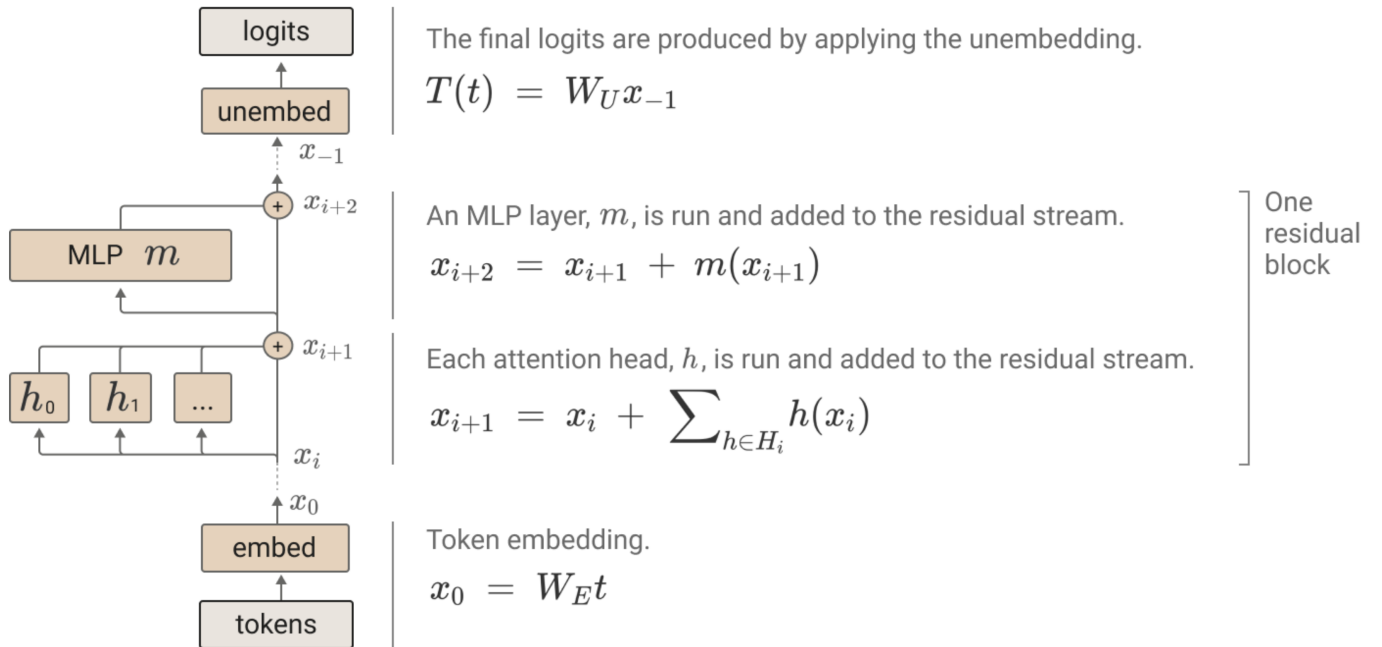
logits

unembed

$x_{-1}$

$x_{i+2}$

MLP $m$

$x_{i+1}$

$h_0$ $h_1$ ...

$x_i$

$x_0$

embed

tokens

The final logits are produced by applying the unembedding.

$T(t) = W_U x_{-1}$

An MLP layer, $m$, is run and added to the residual stream.

$x_{i+2} = x_{i+1} + m(x_{i+1})$

Each attention head, $h$, is run and added to the residual stream.

$x_{i+1} = x_i + \sum_{h \in H_i} h(x_i)$

One residual block

Token embedding.

$x_0 = W_E t$